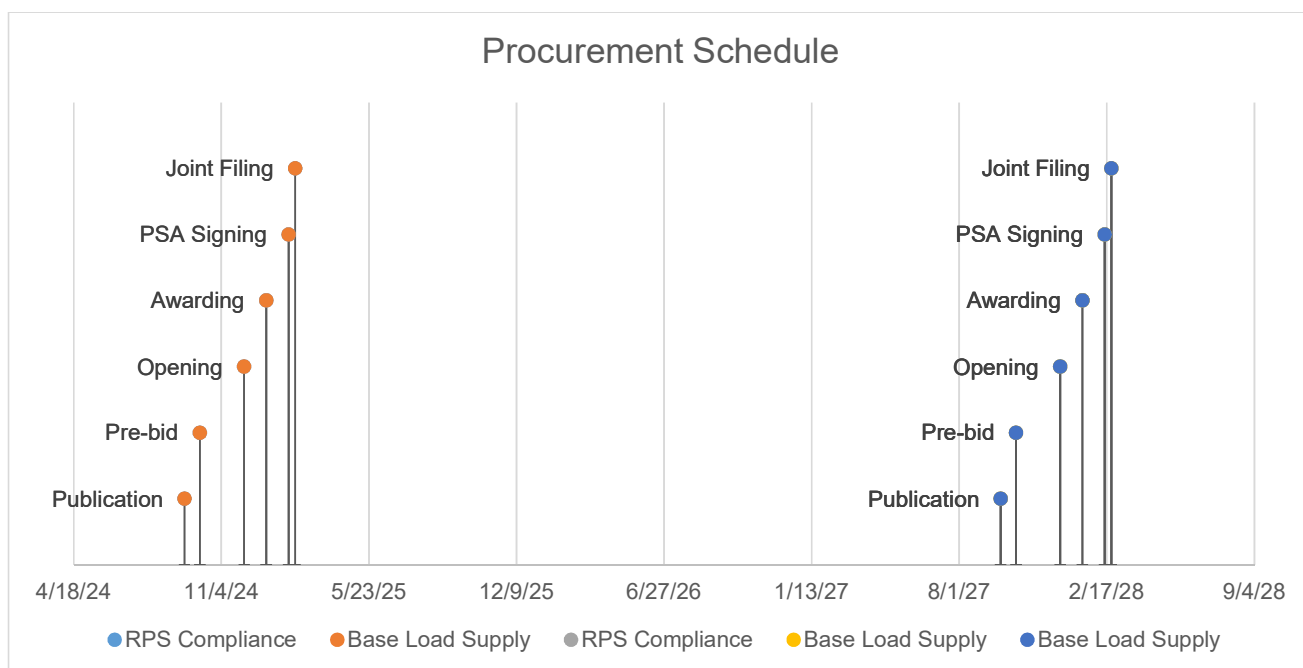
Procurement Schedule

Joint Filing
PSA Signing
Awarding
Opening
Pre-bid
Publication

Joint Filing
PSA Signing
Awarding
Opening
Pre-bid
Publication

4/18/24
11/4/24
5/23/25
12/9/25
6/27/26
1/13/27
8/1/27
2/17/28
9/4/28

RPS Compliance
Base Load Supply
RPS Compliance
Base Load Supply
Base Load Supply